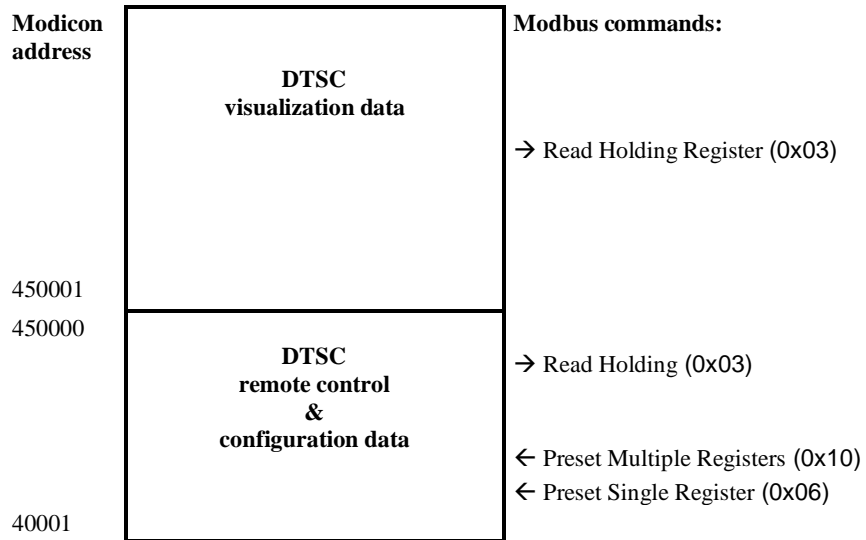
Modicon address

DTSC
visualization data

Modbus commands:

→ Read Holding Register (0x03)

450001

450000

DTSC
remote control
&
configuration data

→ Read Holding (0x03)

← Preset Multiple Registers (0x10)
← Preset Single Register (0x06)

40001